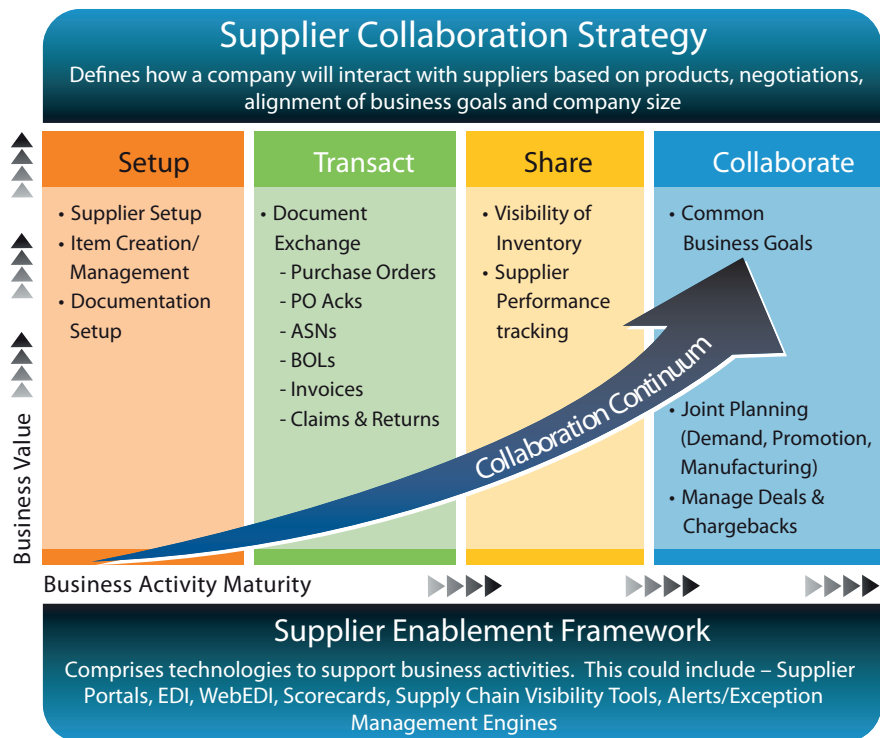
Supplier Collaboration Strategy

Defines how a company will interact with suppliers based on products, negotiations, alignment of business goals and company size

Setup

• Supplier Setup
• Item Creation/ Management
• Documentation Setup

Transact

• Document Exchange
- Purchase Orders
- PO Acks
- ASNs
- BOLs
- Invoices
- Claims & Returns

Share

• Visibility of Inventory
• Supplier Performance tracking

Collaborate

• Common Business Goals

• Joint Planning (Demand, Promotion, Manufacturing)
• Manage Deals & Chargebacks

Collaboration Continuum

Business Value

Business Activity Maturity

Supplier Enablement Framework

Comprises technologies to support business activities. This could include – Supplier Portals, EDI, WebEDI, Scorecards, Supply Chain Visibility Tools, Alerts/Exception Management Engines